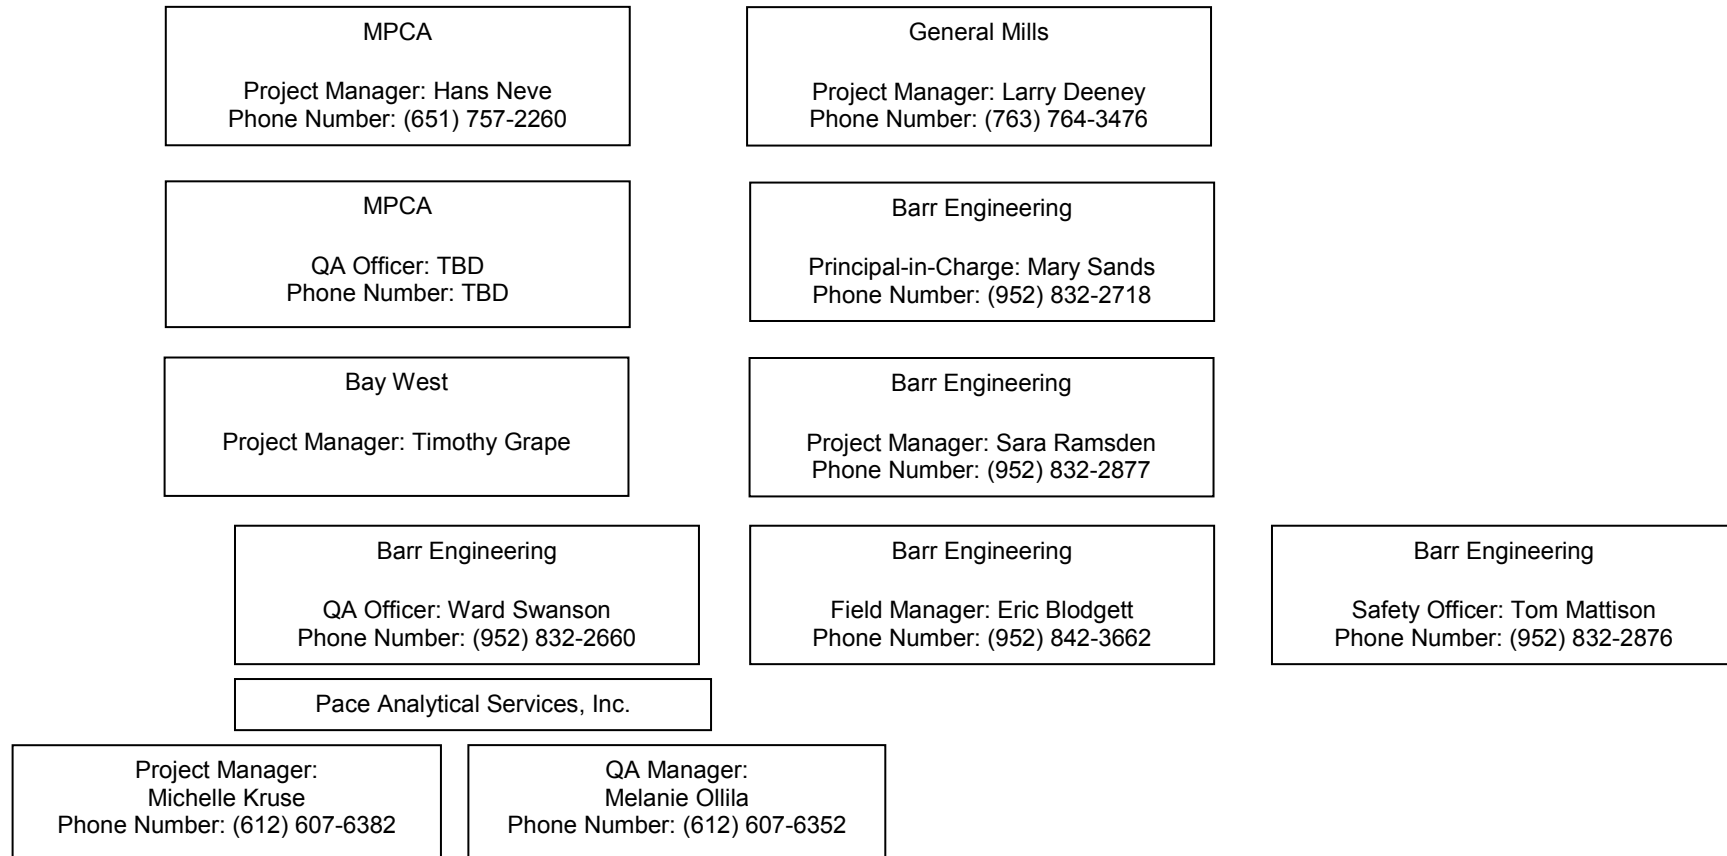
MPCA

Project Manager: Hans Neve
Phone Number: (651) 757-2260

General Mills

Project Manager: Larry Deeney
Phone Number: (763) 764-3476

MPCA

QA Officer: TBD
Phone Number: TBD

Barr Engineering

Principal-in-Charge: Mary Sands
Phone Number: (952) 832-2718

Bay West

Project Manager: Timothy Grape

Barr Engineering

Project Manager: Sara Ramsden
Phone Number: (952) 832-2877

Barr Engineering

QA Officer: Ward Swanson
Phone Number: (952) 832-2660

Barr Engineering

Field Manager: Eric Blodgett
Phone Number: (952) 842-3662

Barr Engineering

Safety Officer: Tom Mattison
Phone Number: (952) 832-2876

Pace Analytical Services, Inc.

Project Manager:
Michelle Kruse
Phone Number: (612) 607-6382

QA Manager:
Melanie Ollila
Phone Number: (612) 607-6352